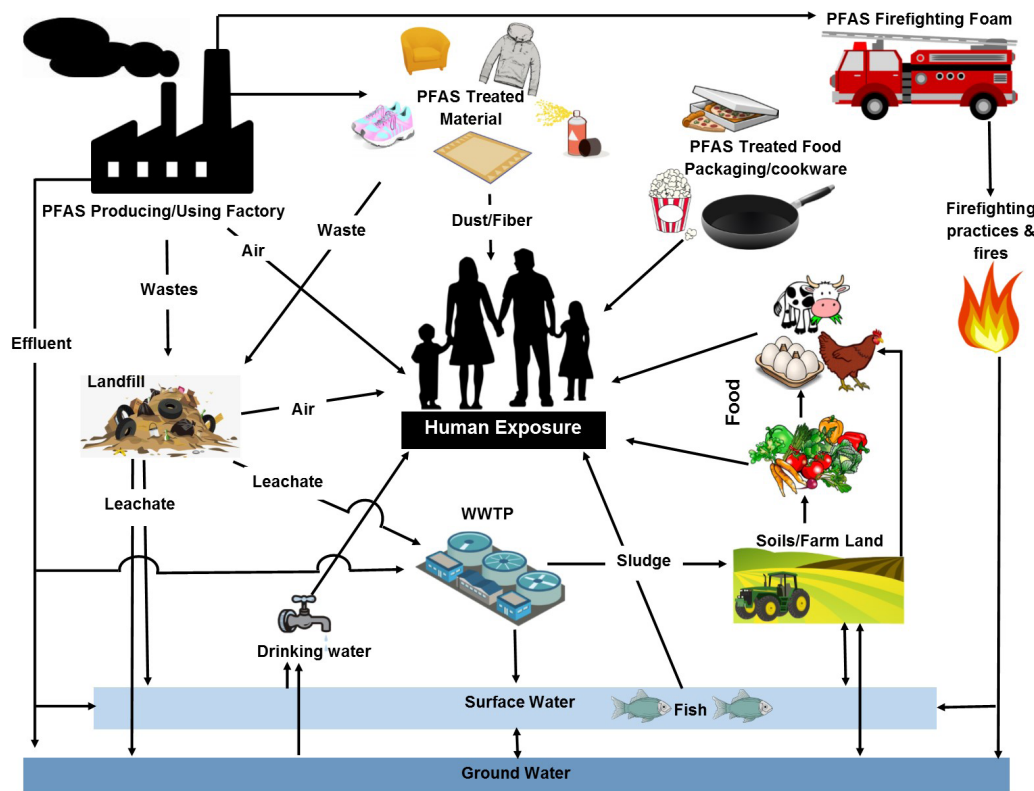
PFAS Firefighting Foam

PFAS Treated Material

PFAS Treated Food Packaging/cookware

PFAS Producing/Using Factory

Dust/Fiber

Waste

Air

Wastes

Firefighting practices & fires

Effluent

Landfill

Air

Human Exposure

Food

Leachate

Leachate

WWTP

Sludge

Soils/Farm Land

Drinking water

Surface Water

Fish

Ground Water